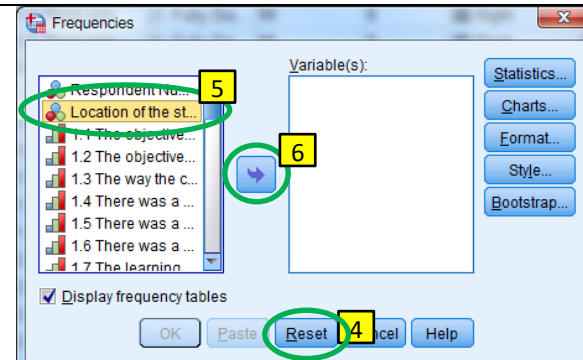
Frequencies

Respondent Nu...
Location of the st...
1.1 The objective...
1.2 The objective...
1.3 The way the c...
1.4 There was a ...
1.5 There was a ...
1.6 There was a ...
1.7 The learning

5

6

Variable(s):

Statistics...
Charts...
Format...
Style...
Bootstrap...

Display frequency tables

OK
Paste
Reset
4
ncel
Help